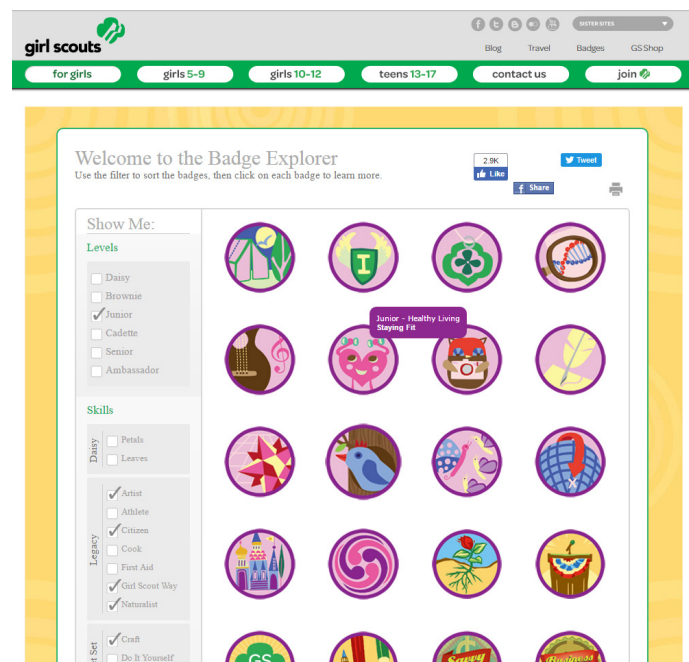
girl scouts

SISTER SITES

Blog Travel Badges GS Shop

for girls | girls 5-9 | girls 10-12 | teens 13-17 | contact us | join

Welcome to the Badge Explorer
Use the filter to sort the badges, then click on each badge to learn more.

2.9K
Like
Share
Tweet

Show Me:

Levels
Daisy
Brownie
Junior
Cadette
Senior
Ambassador

Skills
Daisy
Petals
Leaves

Legacy
Artist
Athlete
Citizen
Cook
First Aid
Girl Scout Way
Naturalist

Craft
Do It Yourself

Junior - Healthy Living
Staying Fit

I

GS

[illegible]